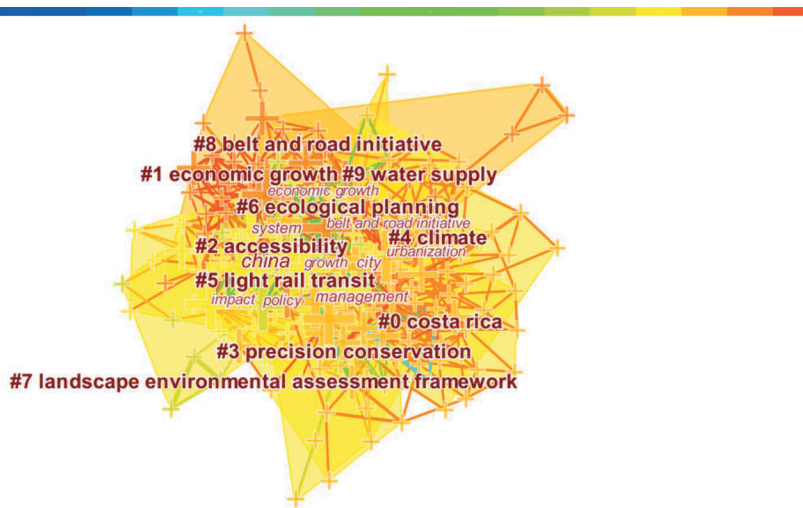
#8 belt and road initiative
#1 economic growth
#9 water supply
economic growth
#6 ecological planning
system
belt and road initiative
#2 accessibility
#4 climate
china
growth
city
urbanization
#5 light rail transit
impact
policy
management
#0 costa rica
#3 precision conservation
#7 landscape environmental assessment framework